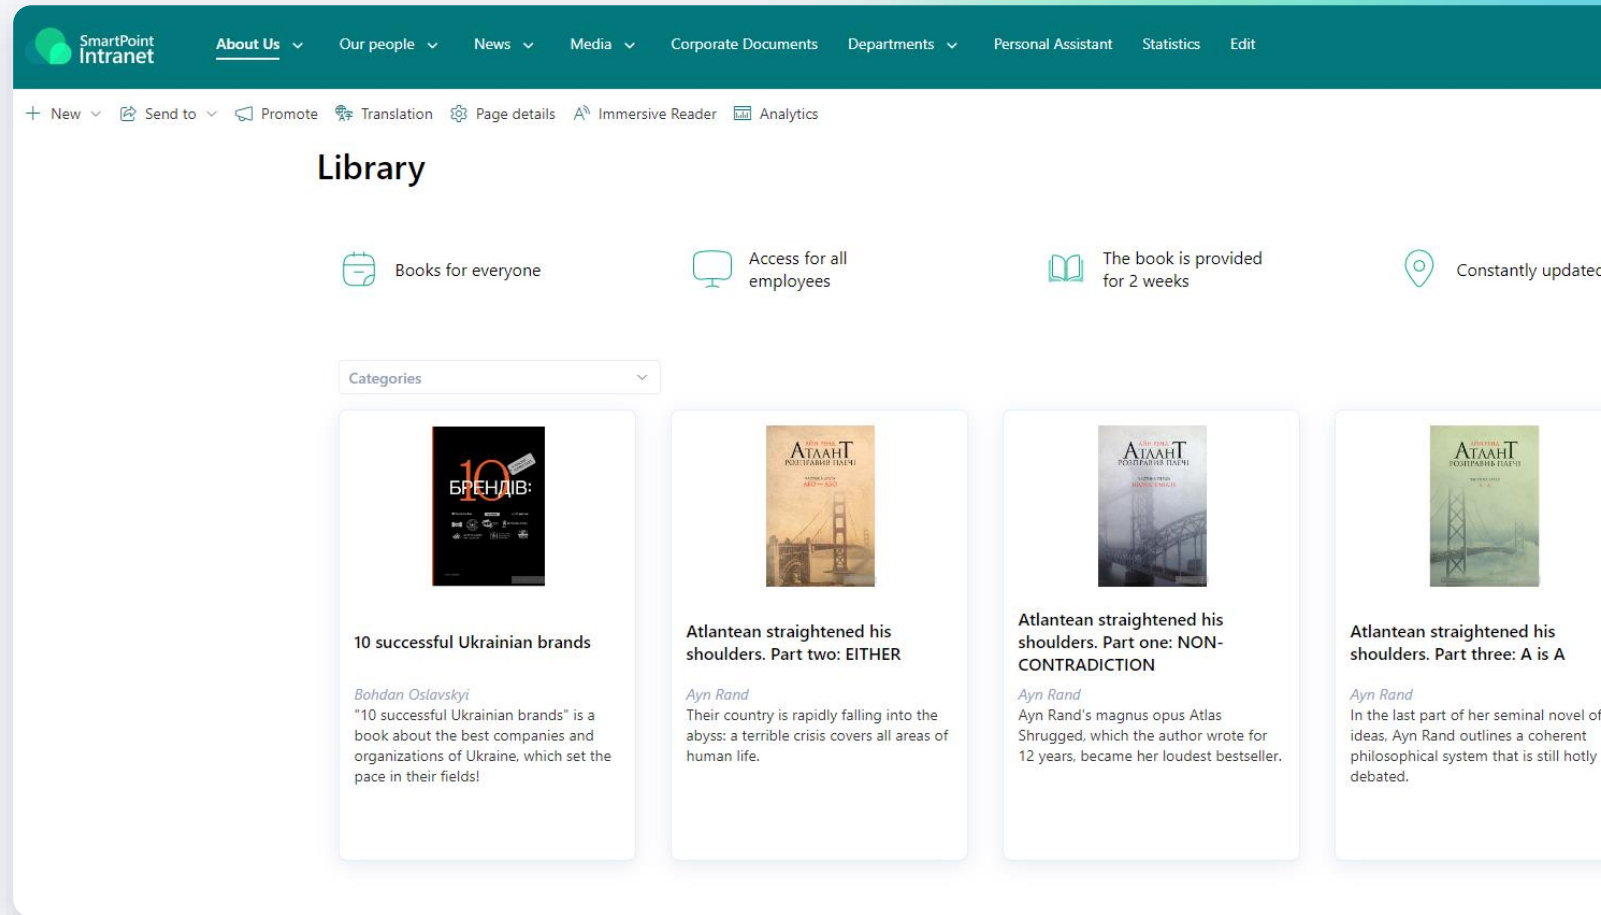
SmartPoint Intranet

About Us Our people News Media Corporate Documents Departments Personal Assistant Statistics Edit

New Send to Promote Translation Page details Immersive Reader Analytics

Library

Books for everyone

Access for all employees

The book is provided for 2 weeks

Constantly updatec

Categories

10 БРЕНДІВ:

10 successful Ukrainian brands

Bohdan Oslavskyi

"10 successful Ukrainian brands" is a book about the best companies and organizations of Ukraine, which set the pace in their fields!

АТЛАНТ РОЗПРАВИВ ПЛЕЧІ

Atlantean straightened his shoulders. Part two: EITHER

Ayn Rand

Their country is rapidly falling into the abyss: a terrible crisis covers all areas of human life.

АТЛАНТ РОЗПРАВИВ ПЛЕЧІ

Atlantean straightened his shoulders. Part one: NON-CONTRADICTION

Ayn Rand

Ayn Rand's magnus opus Atlas Shrugged, which the author wrote for 12 years, became her loudest bestseller.

АТЛАНТ РОЗПРАВИВ ПЛЕЧІ

Atlantean straightened his shoulders. Part three: A is A

Ayn Rand

In the last part of her seminal novel of ideas, Ayn Rand outlines a coherent philosophical system that is still hotly debated.